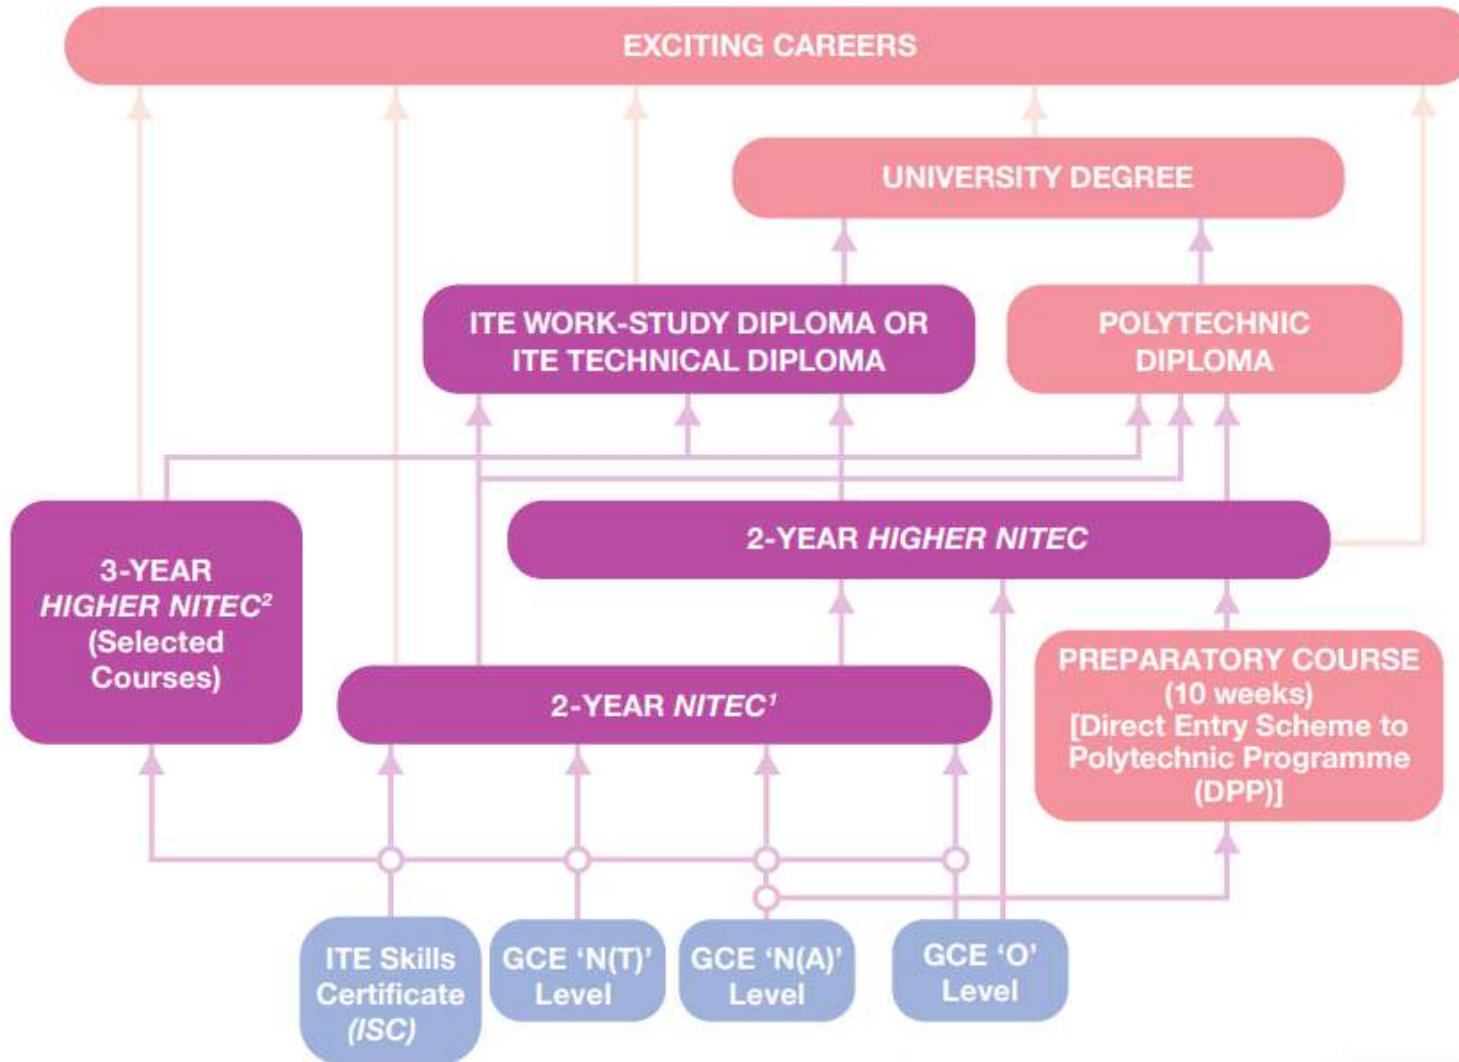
EXCITING CAREERS

UNIVERSITY DEGREE

ITE WORK-STUDY DIPLOMA OR ITE TECHNICAL DIPLOMA

POLYTECHNIC DIPLOMA

2-YEAR HIGHER NITEC

3-YEAR HIGHER NITEC$^2$ (Selected Courses)

2-YEAR NITEC$^1$

PREPARATORY COURSE (10 weeks) [Direct Entry Scheme to Polytechnic Programme (DPP)]

ITE Skills Certificate (ISC)

GCE 'N(T)' Level

GCE 'N(A)' Level

GCE 'O' Level